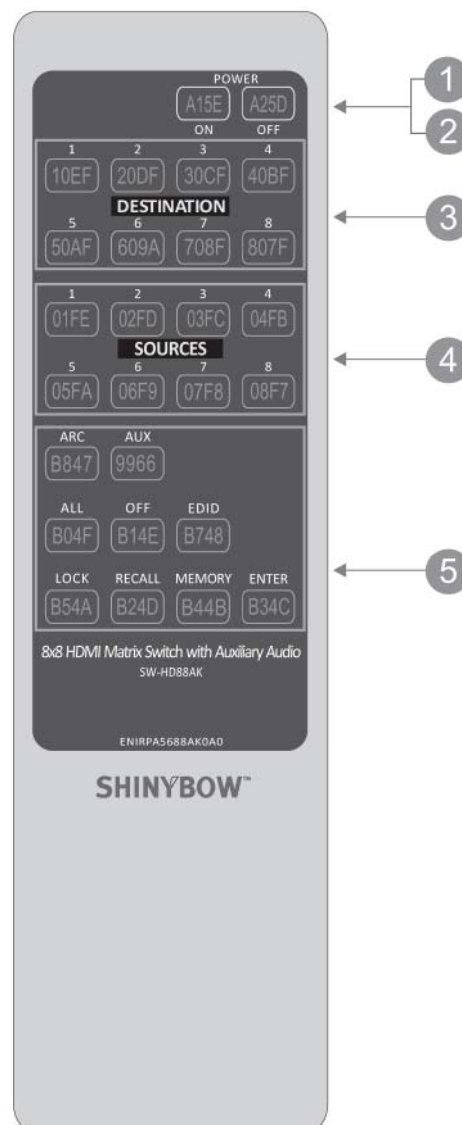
POWER
A15E A25D
ON OFF

1
2

1 2 3 4
10EF 20DF 30CF 40BF
DESTINATION
5 6 7 8
50AF 609A 708F 807F

3

1 2 3 4
01FE 02FD 03FC 04FB
SOURCES
5 6 7 8
05FA 06F9 07F8 08F7

4

ARC AUX
B847 9966

ALL OFF EDID
B04F B14E B748

LOCK RECALL MEMORY ENTER
B54A B24D B44B B34C

5

8x8 HDMI Matrix Switch with Auxiliary Audio
SW-HD88AK

ENIRPA5688AK0A0

SHINYBOW™